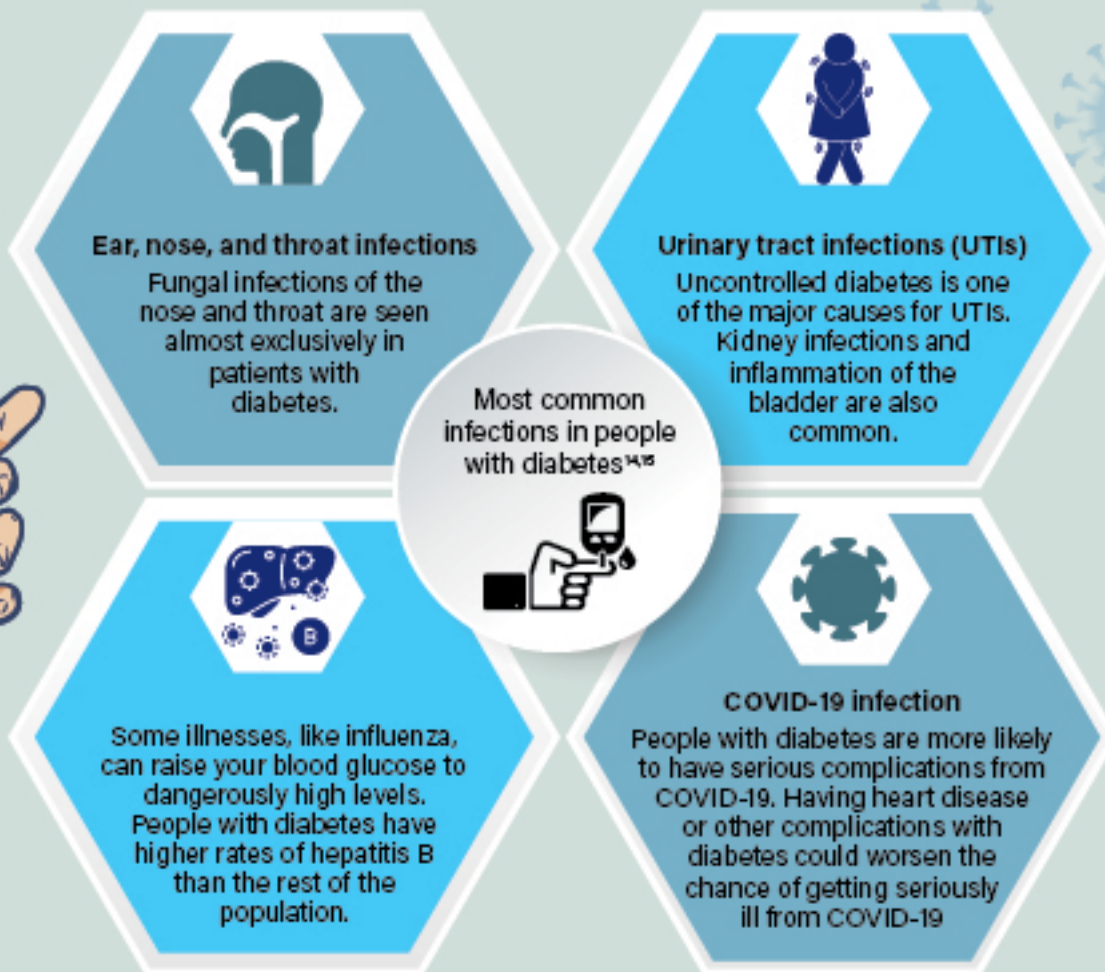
Ear, nose, and throat infections
Fungal infections of the nose and throat are seen almost exclusively in patients with diabetes.

Urinary tract infections (UTIs)
Uncontrolled diabetes is one of the major causes for UTIs. Kidney infections and inflammation of the bladder are also common.

Most common infections in people with diabetes$^{14,15}$

B

Some illnesses, like influenza, can raise your blood glucose to dangerously high levels. People with diabetes have higher rates of hepatitis B than the rest of the population.

COVID-19 infection
People with diabetes are more likely to have serious complications from COVID-19. Having heart disease or other complications with diabetes could worsen the chance of getting seriously ill from COVID-19